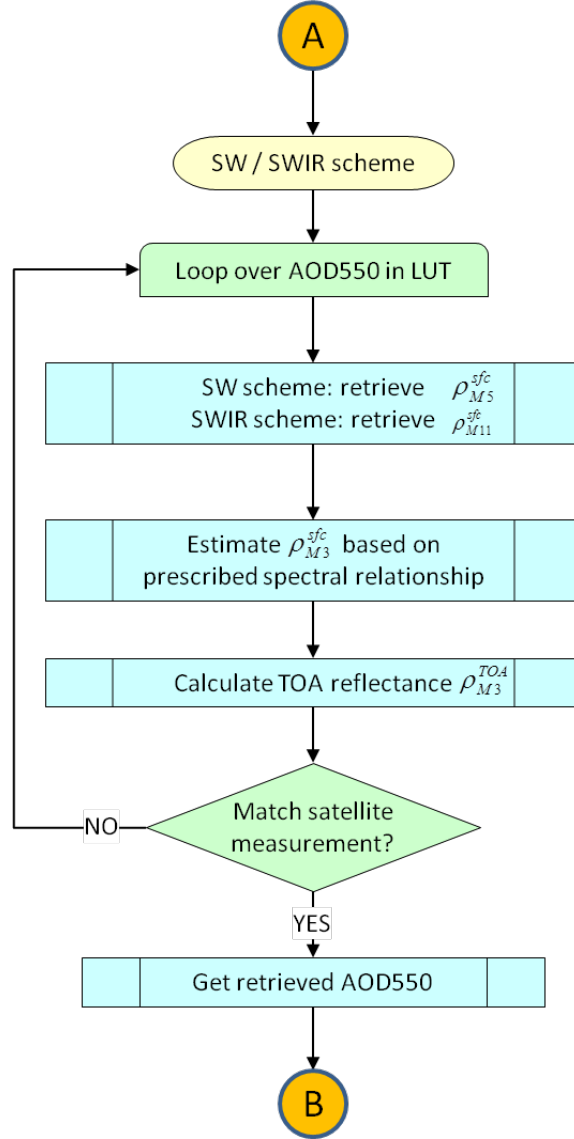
A

SW / SWIR scheme

Loop over AOD550 in LUT

SW scheme: retrieve $\rho_{M5}^{sfc}$
SWIR scheme: retrieve $\rho_{M11}^{sfc}$

Estimate $\rho_{M3}^{sfc}$ based on prescribed spectral relationship

Calculate TOA reflectance $\rho_{M3}^{TOA}$

Match satellite measurement?

NO

YES

Get retrieved AOD550

B